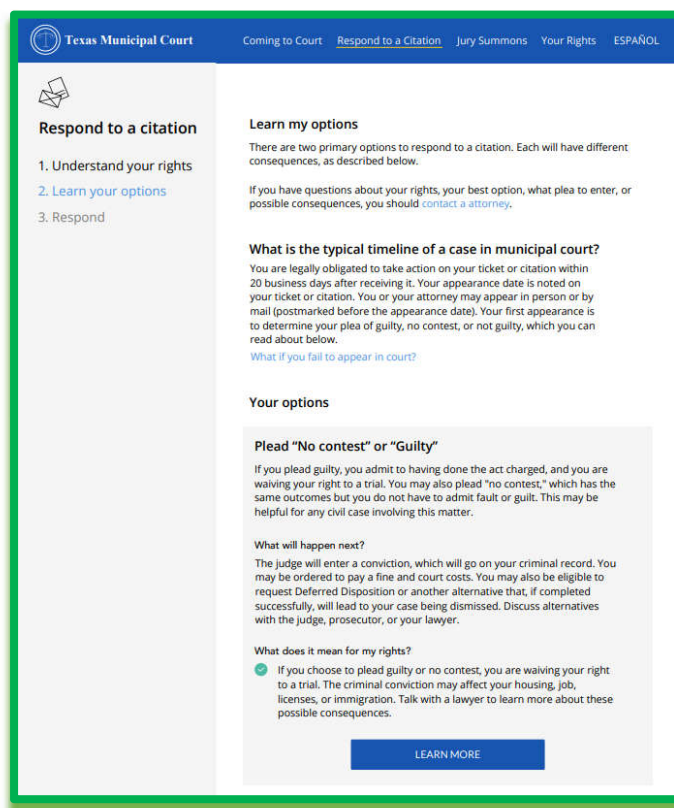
Texas Municipal Court

Coming to Court Respond to a Citation Jury Summons Your Rights ESPAÑOL

Respond to a citation

1. Understand your rights
2. Learn your options
3. Respond

Learn my options

There are two primary options to respond to a citation. Each will have different consequences, as described below.

If you have questions about your rights, your best option, what plea to enter, or possible consequences, you should contact a attorney.

What is the typical timeline of a case in municipal court?

You are legally obligated to take action on your ticket or citation within 20 business days after receiving it. Your appearance date is noted on your ticket or citation. You or your attorney may appear in person or by mail (postmarked before the appearance date). Your first appearance is to determine your plea of guilty, no contest, or not guilty, which you can read about below.

What if you fail to appear in court?

Your options

Plead "No contest" or "Guilty"

If you plead guilty, you admit to having done the act charged, and you are waiving your right to a trial. You may also plead "no contest," which has the same outcomes but you do not have to admit fault or guilt. This may be helpful for any civil case involving this matter.

What will happen next?

The judge will enter a conviction, which will go on your criminal record. You may be ordered to pay a fine and court costs. You may also be eligible to request Deferred Disposition or another alternative that, if completed successfully, will lead to your case being dismissed. Discuss alternatives with the judge, prosecutor, or your lawyer.

What does it mean for my rights?

If you choose to plead guilty or no contest, you are waiving your right to a trial. The criminal conviction may affect your housing, job, licenses, or immigration. Talk with a lawyer to learn more about these possible consequences.

LEARN MORE